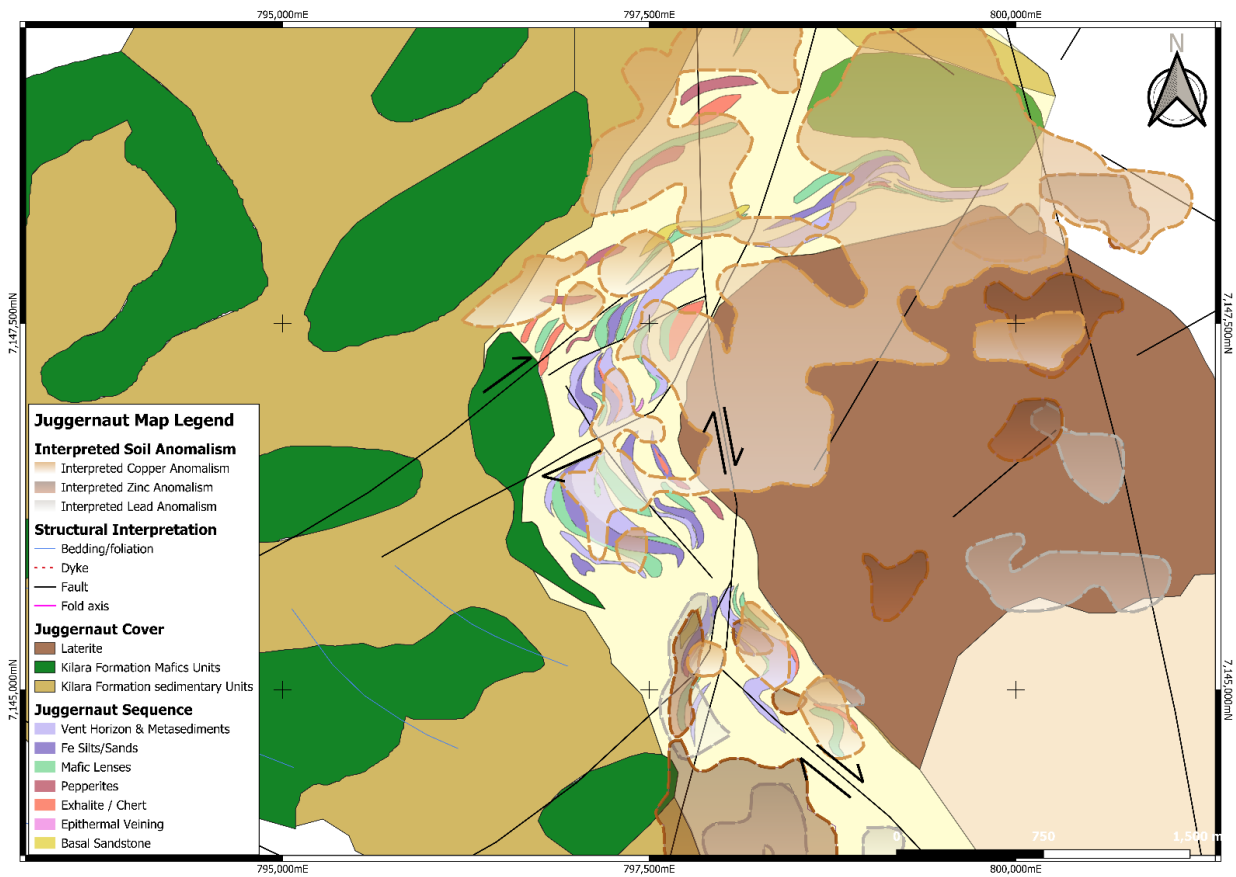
795,000mE
797,500mE
800,000mE

N

7,147,500mN
7,147,500mN
7,145,000mN
7,145,000mN

Juggernaut Map Legend
Interpreted Soil Anomalism
Interpreted Copper Anomalism
Interpreted Zinc Anomalism
Interpreted Lead Anomalism
Structural Interpretation
Bedding/foliation
Dyke
Fault
Fold axis
Juggernaut Cover
Laterite
Kilara Formation Mafics Units
Kilara Formation sedimentary Units
Juggernaut Sequence
Vent Horizon & Metasediments
Fe Silts/Sands
Mafic Lenses
Pepperites
Exhalite / Chert
Epithermal Veining
Basal Sandstone

0
750
1,500 m

795,000mE
797,500mE
800,000mE